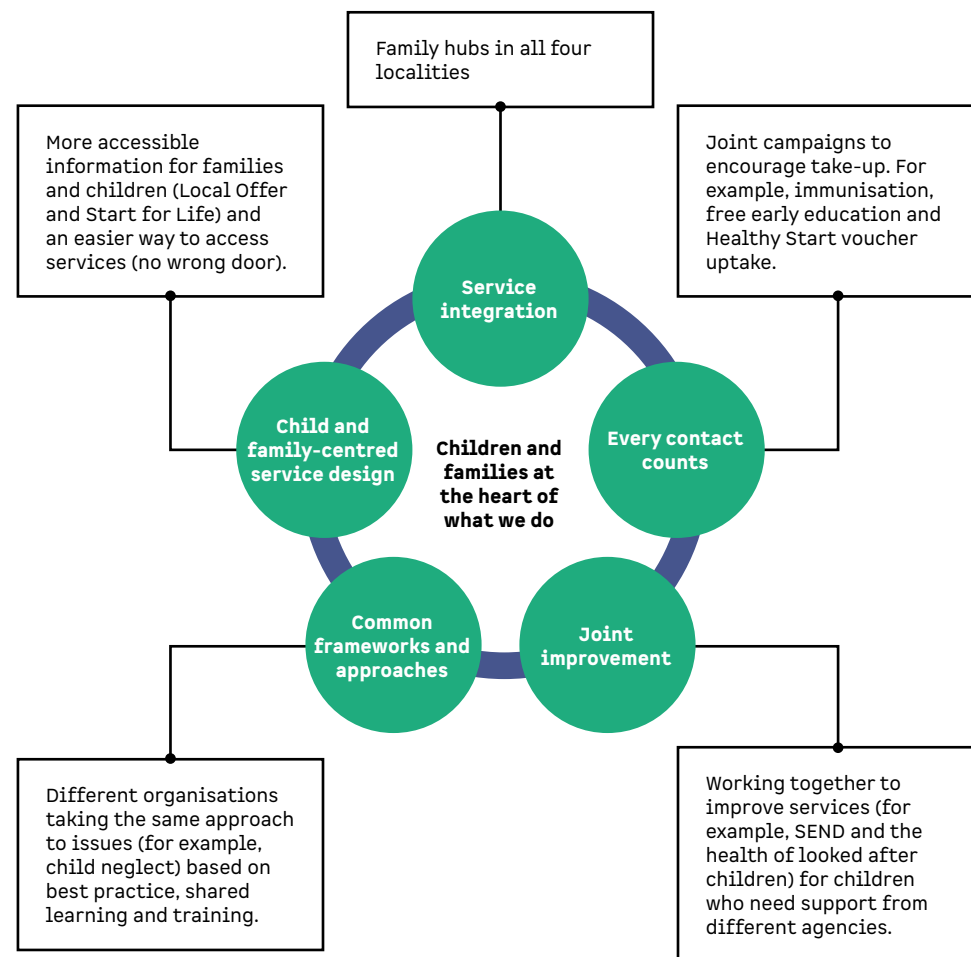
Family hubs in all four localities

More accessible information for families and children (Local Offer and Start for Life) and an easier way to access services (no wrong door).

Joint campaigns to encourage take-up. For example, immunisation, free early education and Healthy Start voucher uptake.

Service integration

Child and family-centred service design

Children and families at the heart of what we do

Every contact counts

Common frameworks and approaches

Joint improvement

Different organisations taking the same approach to issues (for example, child neglect) based on best practice, shared learning and training.

Working together to improve services (for example, SEND and the health of looked after children) for children who need support from different agencies.